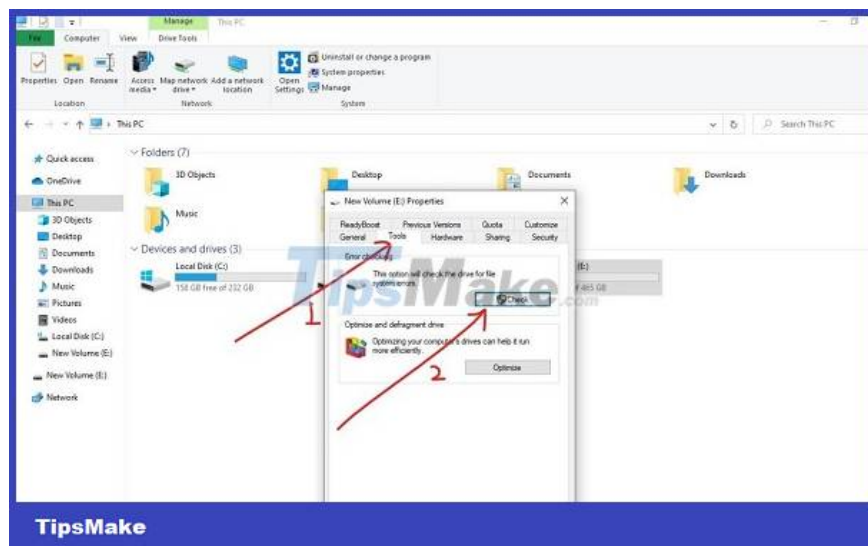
Manage This PC
File Computer View Drive Tools
Properties Open Rename Access media Map network drive Add a network location Open Settings Uninstall or change a program System properties Manage
Location Network System
This PC
Search This PC
Quick access
OneDrive
This PC
3D Objects
Desktop
Documents
Downloads
Music
Pictures
Videos
Local Disk (C:)
New Volume (E:)
New Volume (E:)
Network
Folders (7)
3D Objects
Desktop
Documents
Downloads
Music
Devices and drives (3)
Local Disk (C:)
158 GB free of 232 GB
(E:)
465 GB
New Volume (E:) Properties
ReadyBoost Previous Versions Quota Customize
General Tools Hardware Sharing Security
Error checking
This option will check the drive for file system errors.
Check
Optimize and defragment drive
Optimizing your computer's drives can help it run more efficiently.
Optimize
1
2
TipsMake
TipsMake